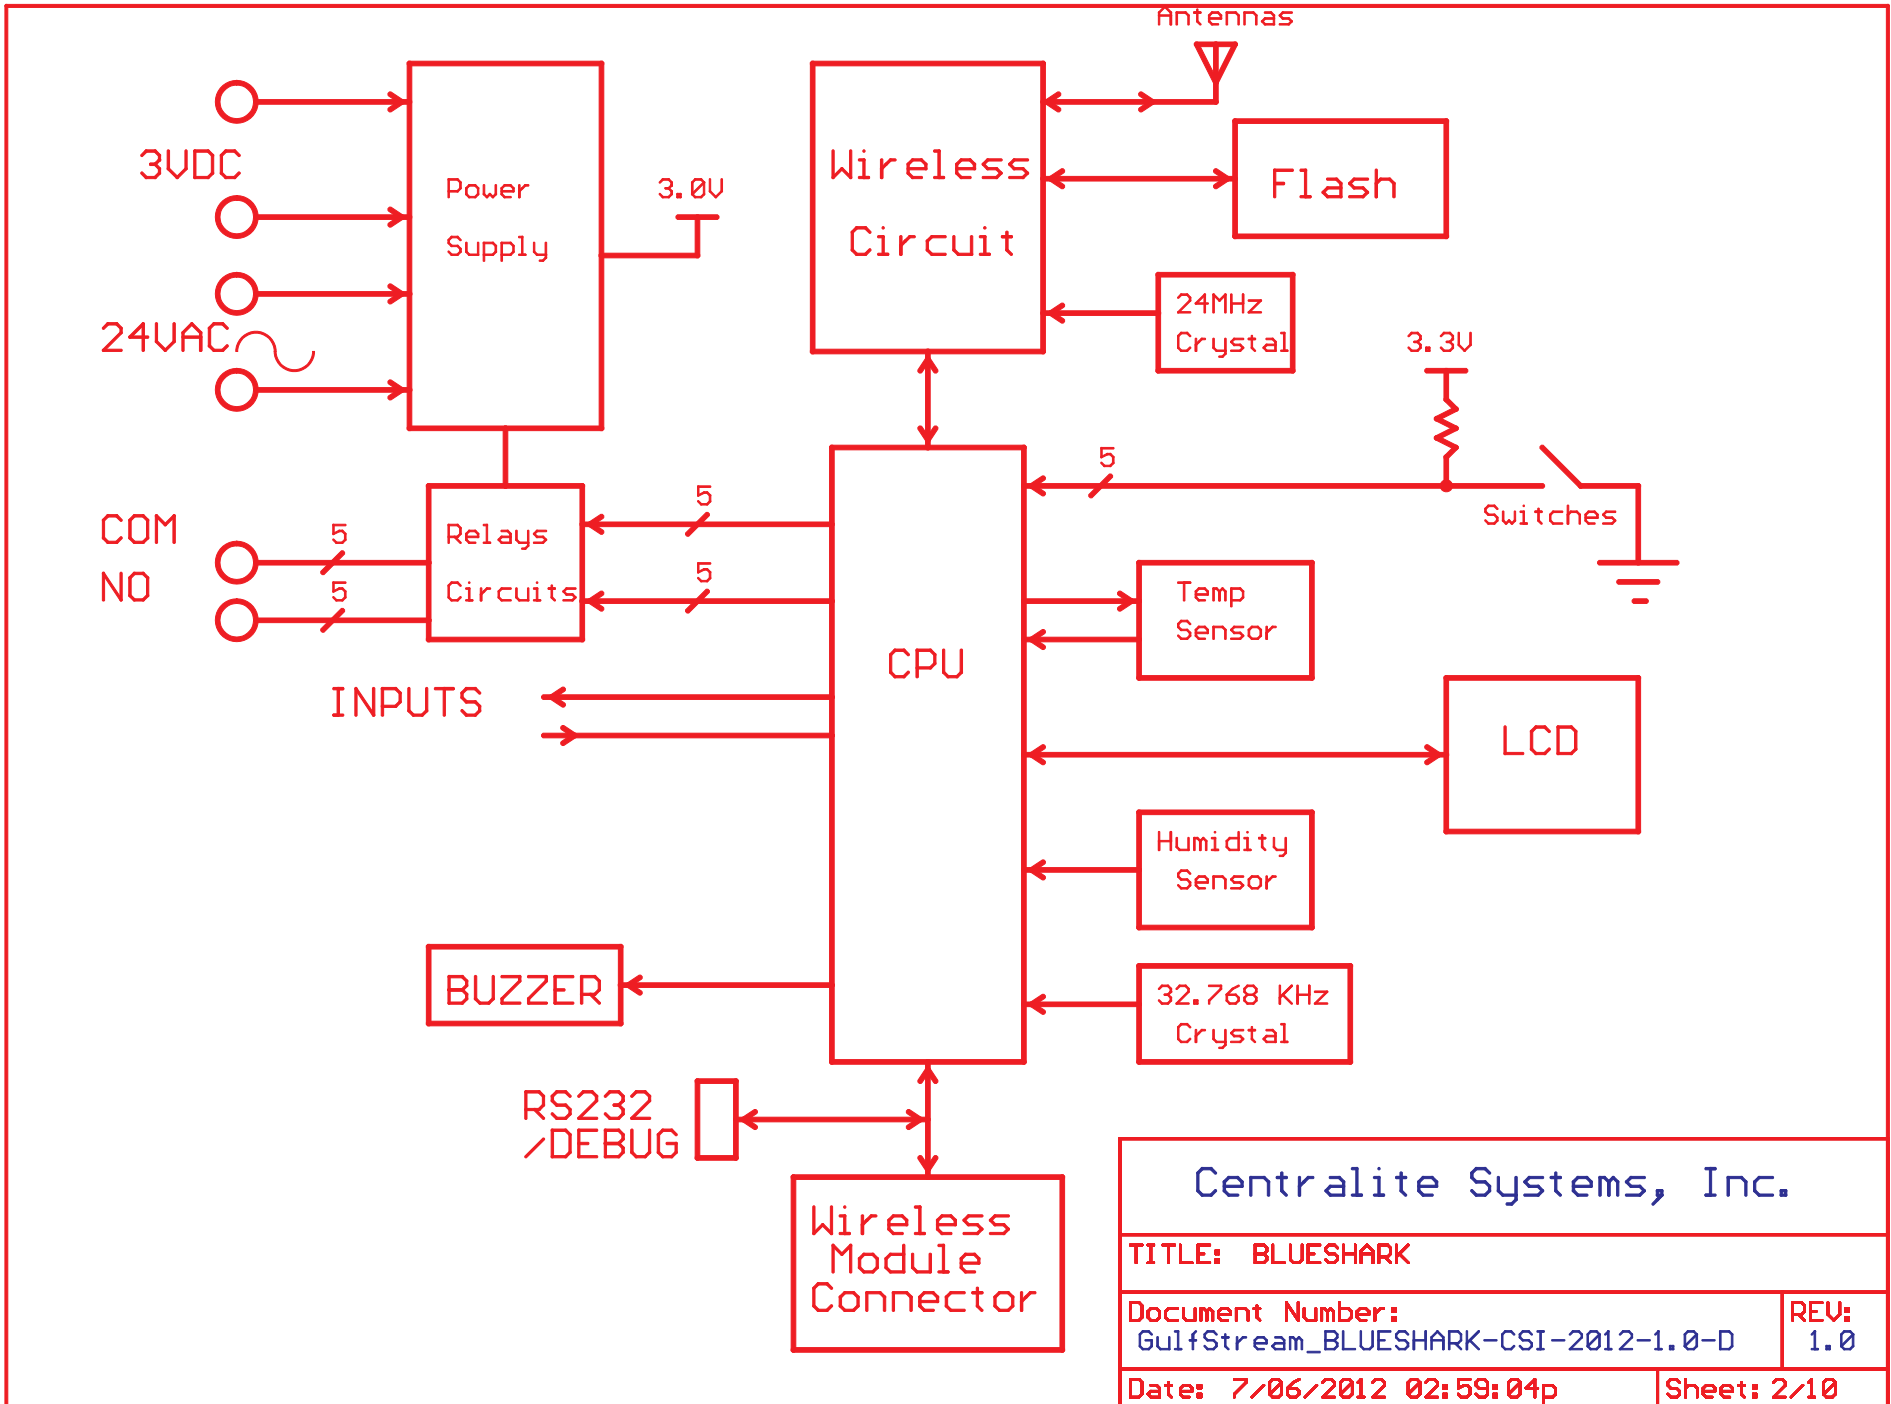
Antennas

3VDC

24VAC

Power Supply

3.0V

Wireless Circuit

Flash

24MHz Crystal

3.3V

COM

NO

5

5

Relays Circuits

5

5

CPU

5

Switches

Temp Sensor

INPUTS

LCD

Humidity Sensor

BUZZER

32.768 KHz Crystal

RS232 /DEBUG

Wireless Module Connector

Centralite Systems, Inc.

| TITLE: BLUESHARK | |
|---|---|
| Document Number: GulfStream_BLUESHARK-CSI-2012-1.0-D | REV: 1.0 |
| Date: 7/06/2012 02:59:04p | Sheet: 2/10 |